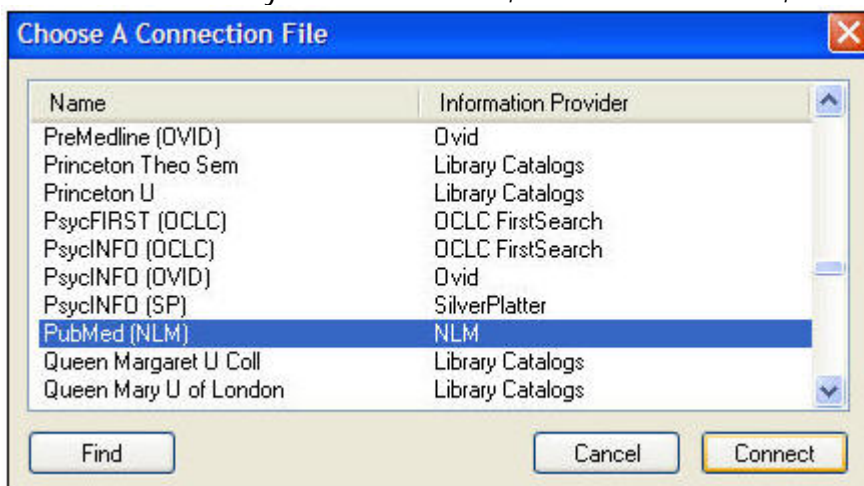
Choose A Connection File

| Name | Information Provider |
|---|---|
| PreMedline (OVID) | Ovid |
| Princeton Theo Sem | Library Catalogs |
| Princeton U | Library Catalogs |
| PsycFIRST (OCLC) | OCLC FirstSearch |
| PsycINFO (OCLC) | OCLC FirstSearch |
| PsycINFO (OVID) | Ovid |
| PsycINFO (SP) | SilverPlatter |
| PubMed (NLM) | NLM |
| Queen Margaret U Coll | Library Catalogs |
| Queen Mary U of London | Library Catalogs |

Find

Cancel

Connect